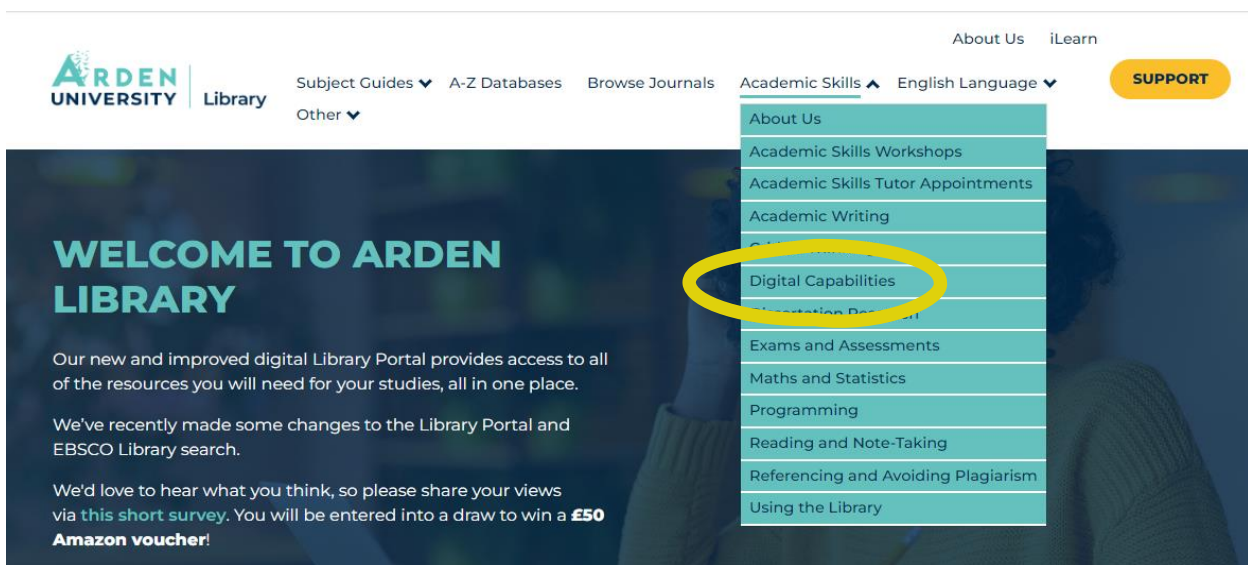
About Us iLearn

ARDEN UNIVERSITY Library

Subject Guides A-Z Databases Browse Journals Academic Skills English Language SUPPORT

Other

About Us
Academic Skills Workshops
Academic Skills Tutor Appointments
Academic Writing
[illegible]
Digital Capabilities
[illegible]
Exams and Assessments
Maths and Statistics
Programming
Reading and Note-Taking
Referencing and Avoiding Plagiarism
Using the Library

WELCOME TO ARDEN LIBRARY

Our new and improved digital Library Portal provides access to all of the resources you will need for your studies, all in one place.

We've recently made some changes to the Library Portal and EBSCO Library search.

We'd love to hear what you think, so please share your views via this short survey. You will be entered into a draw to win a £50 Amazon voucher!